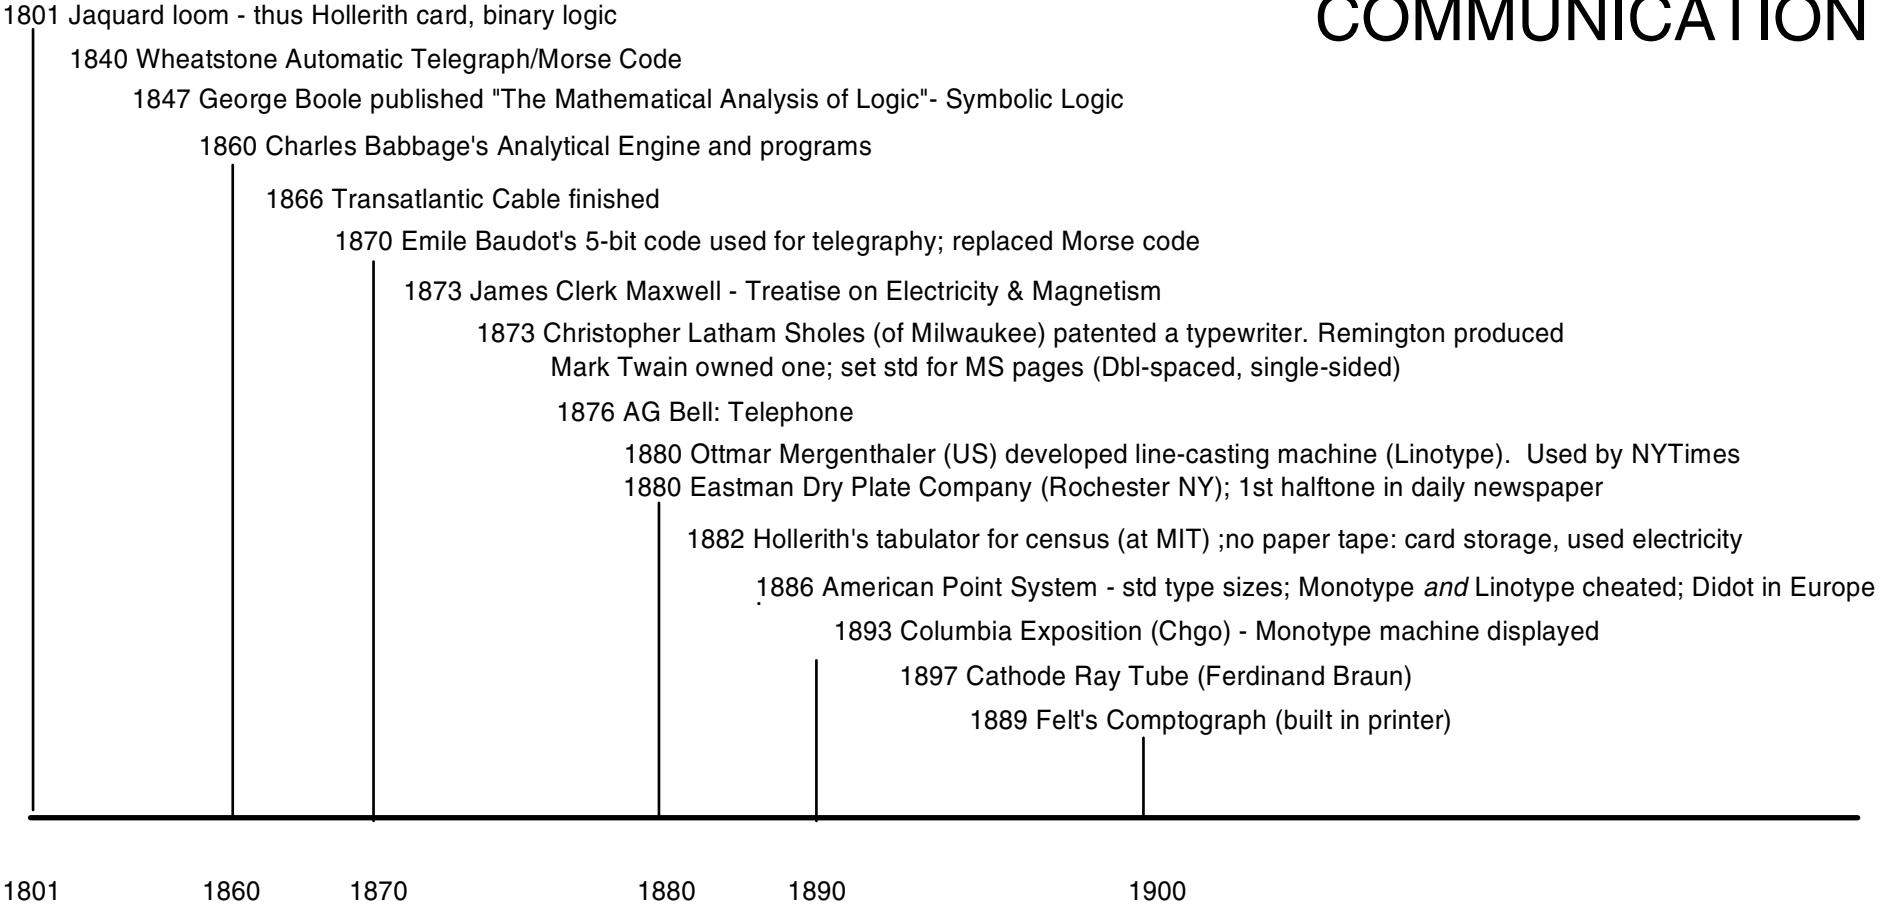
COMMUNICATION

1801 Jaquard loom - thus Hollerith card, binary logic

1840 Wheatstone Automatic Telegraph/Morse Code

1847 George Boole published "The Mathematical Analysis of Logic"- Symbolic Logic

1860 Charles Babbage's Analytical Engine and programs

1866 Transatlantic Cable finished

1870 Emile Baudot's 5-bit code used for telegraphy; replaced Morse code

1873 James Clerk Maxwell - Treatise on Electricity & Magnetism

1873 Christopher Latham Sholes (of Milwaukee) patented a typewriter. Remington produced
Mark Twain owned one; set std for MS pages (Dbl-spaced, single-sided)

1876 AG Bell: Telephone

1880 Ottmar Mergenthaler (US) developed line-casting machine (Linotype). Used by NYTimes

1880 Eastman Dry Plate Company (Rochester NY); 1st halftone in daily newspaper

1882 Hollerith's tabulator for census (at MIT) ;no paper tape: card storage, used electricity

1886 American Point System - std type sizes; Monotype and Linotype cheated; Didot in Europe

1893 Columbia Exposition (Chgo) - Monotype machine displayed

1897 Cathode Ray Tube (Ferdinand Braun)

1889 Felt's Comptograph (built in printer)

1801 1860 1870 1880 1890 1900